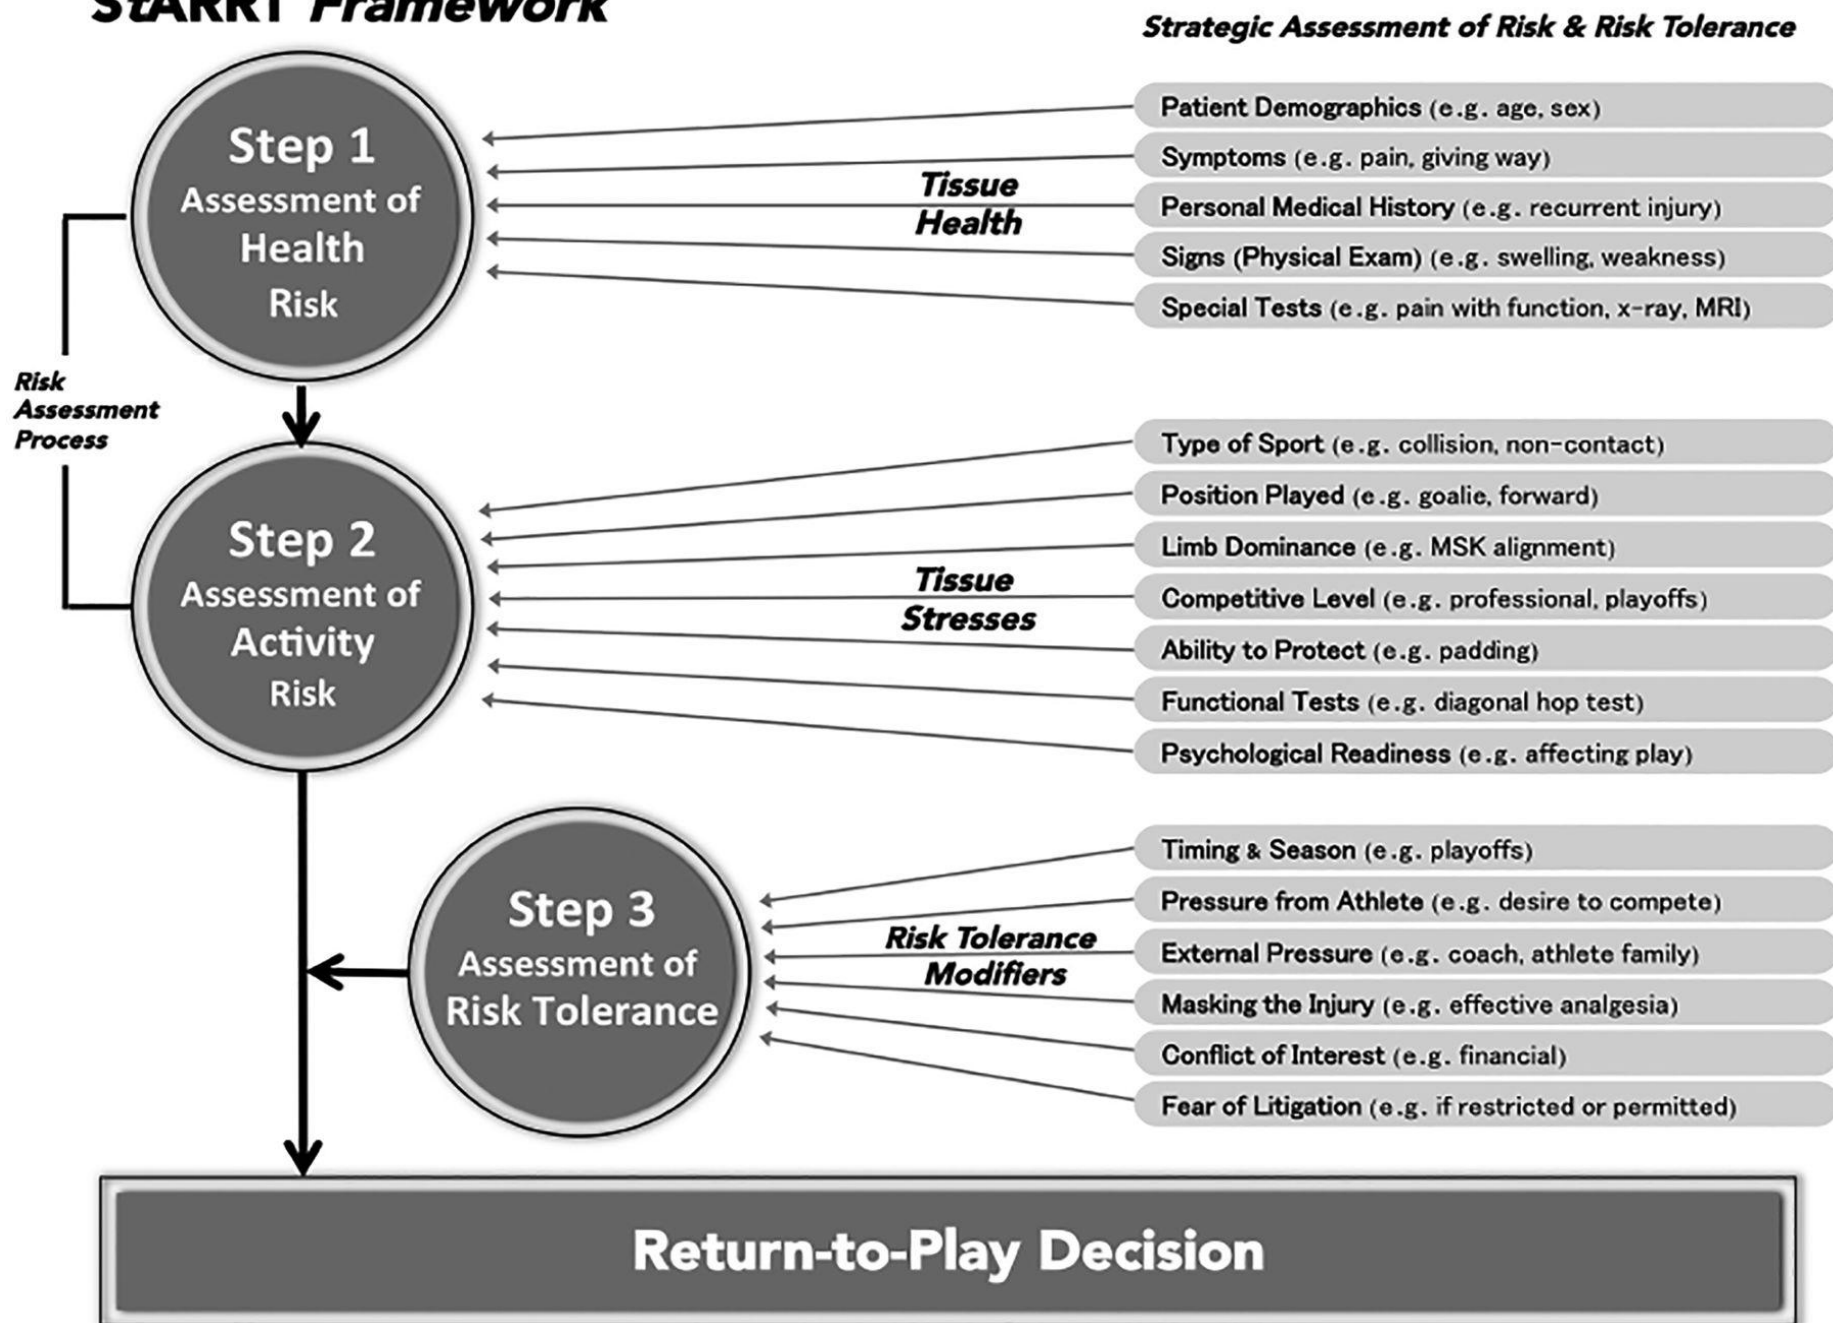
StARRT Framework

Strategic Assessment of Risk & Risk Tolerance

Step 1
Assessment of Health Risk

Tissue Health

Patient Demographics (e.g. age, sex)
Symptoms (e.g. pain, giving way)
Personal Medical History (e.g. recurrent injury)
Signs (Physical Exam) (e.g. swelling, weakness)
Special Tests (e.g. pain with function, x-ray, MRI)

Risk Assessment Process

Step 2
Assessment of Activity Risk

Tissue Stresses

Type of Sport (e.g. collision, non-contact)
Position Played (e.g. goalie, forward)
Limb Dominance (e.g. MSK alignment)
Competitive Level (e.g. professional, playoffs)
Ability to Protect (e.g. padding)
Functional Tests (e.g. diagonal hop test)
Psychological Readiness (e.g. affecting play)

Step 3
Assessment of Risk Tolerance

Risk Tolerance Modifiers

Timing & Season (e.g. playoffs)
Pressure from Athlete (e.g. desire to compete)
External Pressure (e.g. coach, athlete family)
Masking the Injury (e.g. effective analgesia)
Conflict of Interest (e.g. financial)
Fear of Litigation (e.g. if restricted or permitted)

Return-to-Play Decision